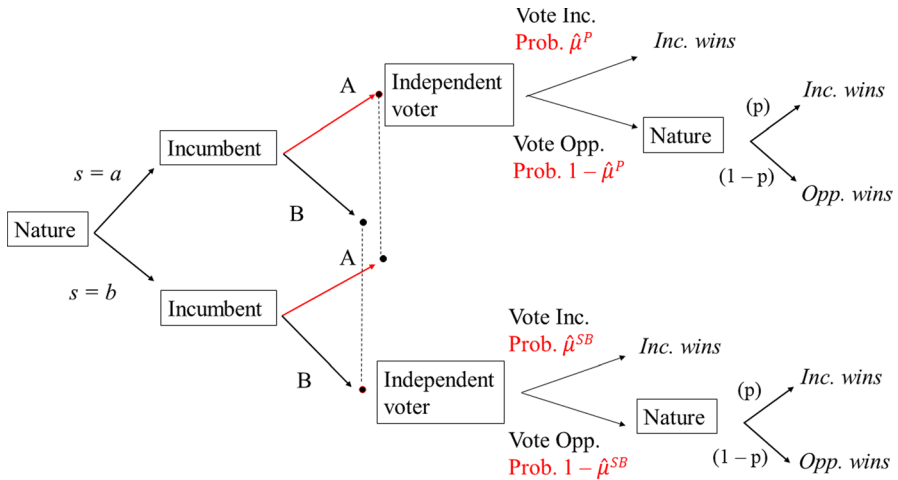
Vote Inc.
Prob. $\hat{\mu}^P$

*Inc. wins*

A

Independent voter

(p)

*Inc. wins*

Vote Opp.
Prob. $1-\hat{\mu}^P$

Nature

$s=a$

Incumbent

(1 – p)

*Opp. wins*

B

Nature

A

$s=b$

Incumbent

Vote Inc.
Prob. $\hat{\mu}^{SB}$

*Inc. wins*

B

Independent voter

(p)

*Inc. wins*

Nature

Vote Opp.
Prob. $1-\hat{\mu}^{SB}$

(1 – p)

*Opp. wins*